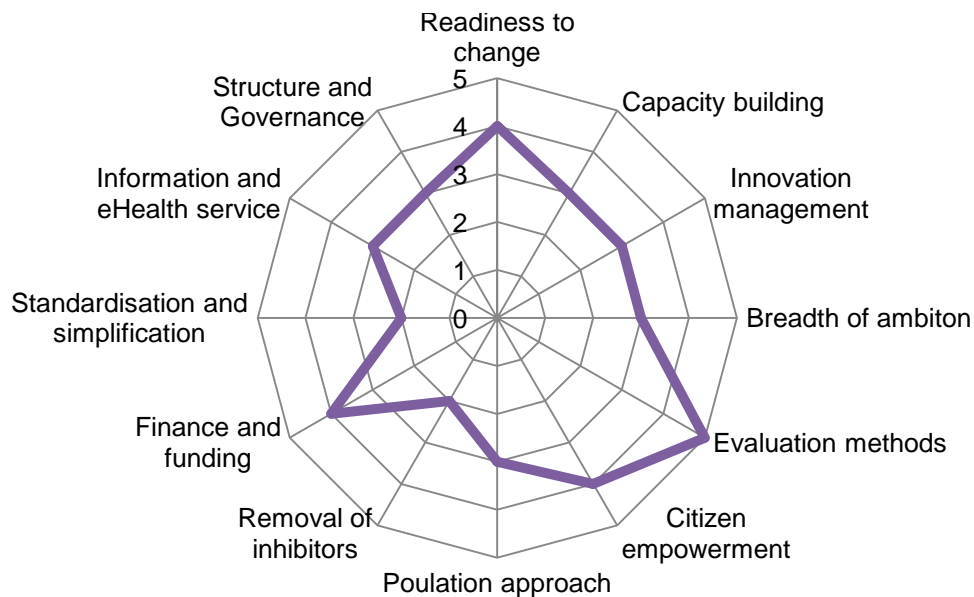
Readiness to change

5
4
3
2
1
0

Capacity building

Innovation management

Breadth of ambiton

Evaluation methods

Citizen empowerment

Poulation approach

Removal of inhibitors

Finance and funding

Standardisation and simplification

Information and eHealth service

Structure and Governance